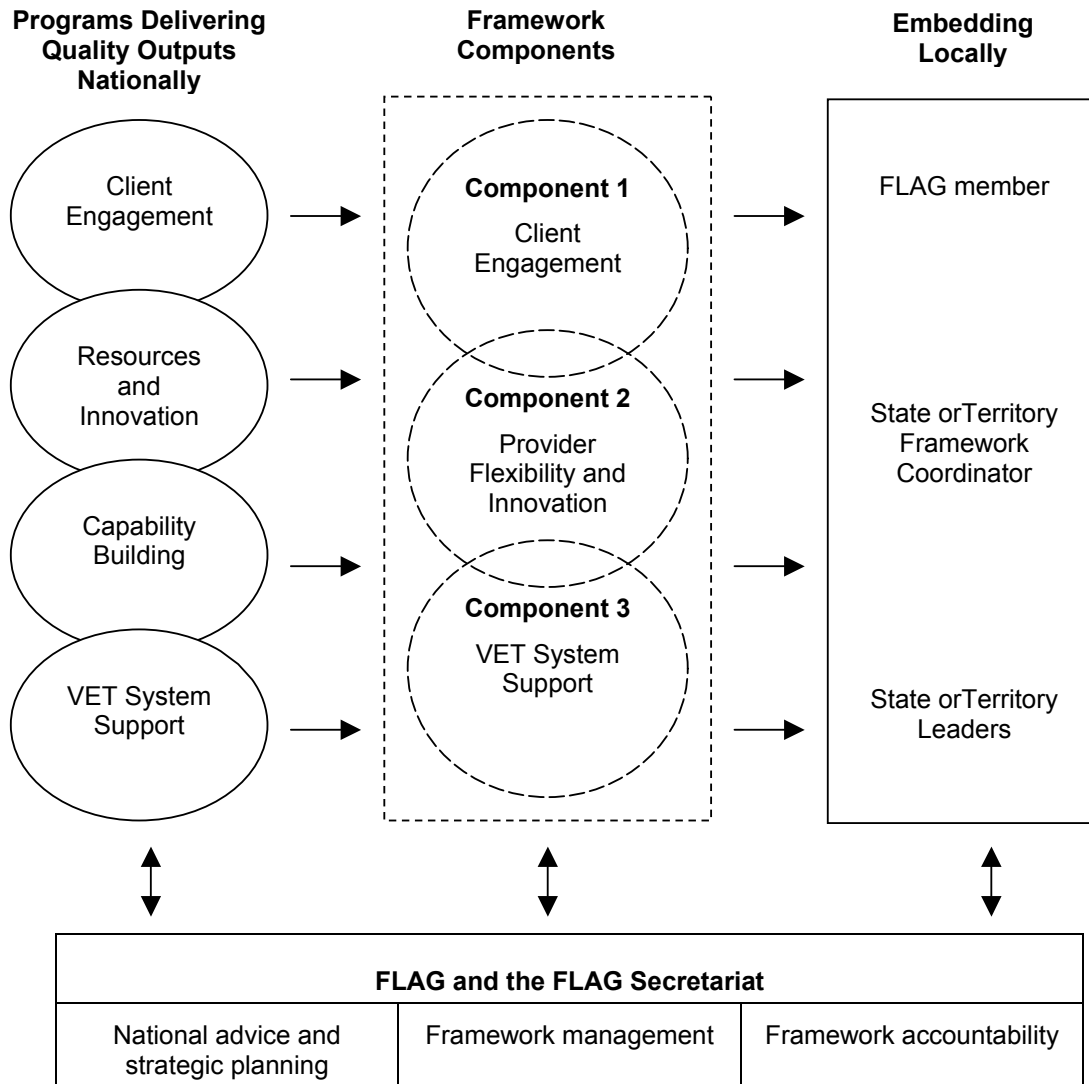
Programs Delivering Quality Outputs Nationally

Framework Components

Embedding Locally

Client Engagement

Resources and Innovation

Capability Building

VET System Support

Component 1
Client Engagement

Component 2
Provider Flexibility and Innovation

Component 3
VET System Support

FLAG member

State orTerritory Framework Coordinator

State orTerritory Leaders

| FLAG and the FLAG Secretariat | | |
|---|---|---|
| National advice and strategic planning | Framework management | Framework accountability |